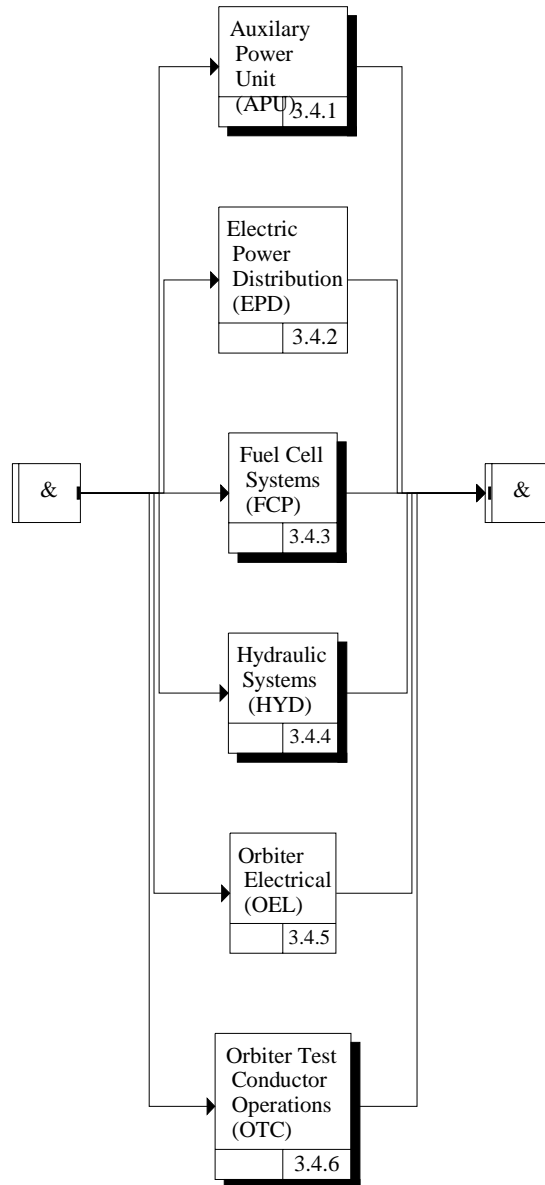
Auxilary Power Unit (APU)
3.4.1

Electric Power Distribution (EPD)
3.4.2

&

Fuel Cell Systems (FCP)
3.4.3

&

Hydraulic Systems (HYD)
3.4.4

Orbiter Electrical (OEL)
3.4.5

Orbiter Test Conductor Operations (OTC)
3.4.6